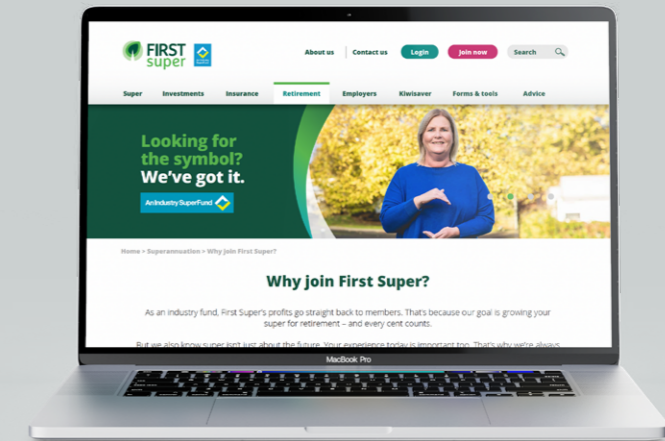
FIRST super

About us | Contact us Login Join now Search

Super Investments Insurance Retirement Employers Kiwisaver Forms & tools Advice

Looking for the symbol? We've got it.

An Industry SuperFund

Home > Superannuation > Why join First Super?

Why join First Super?

As an industry fund, First Super's profits go straight back to members. That's because our goal is growing your super for retirement – and every cent counts.

But we also know super isn't just about the future. Your experience today is important too. That's why we're always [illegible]

MacBook Pro